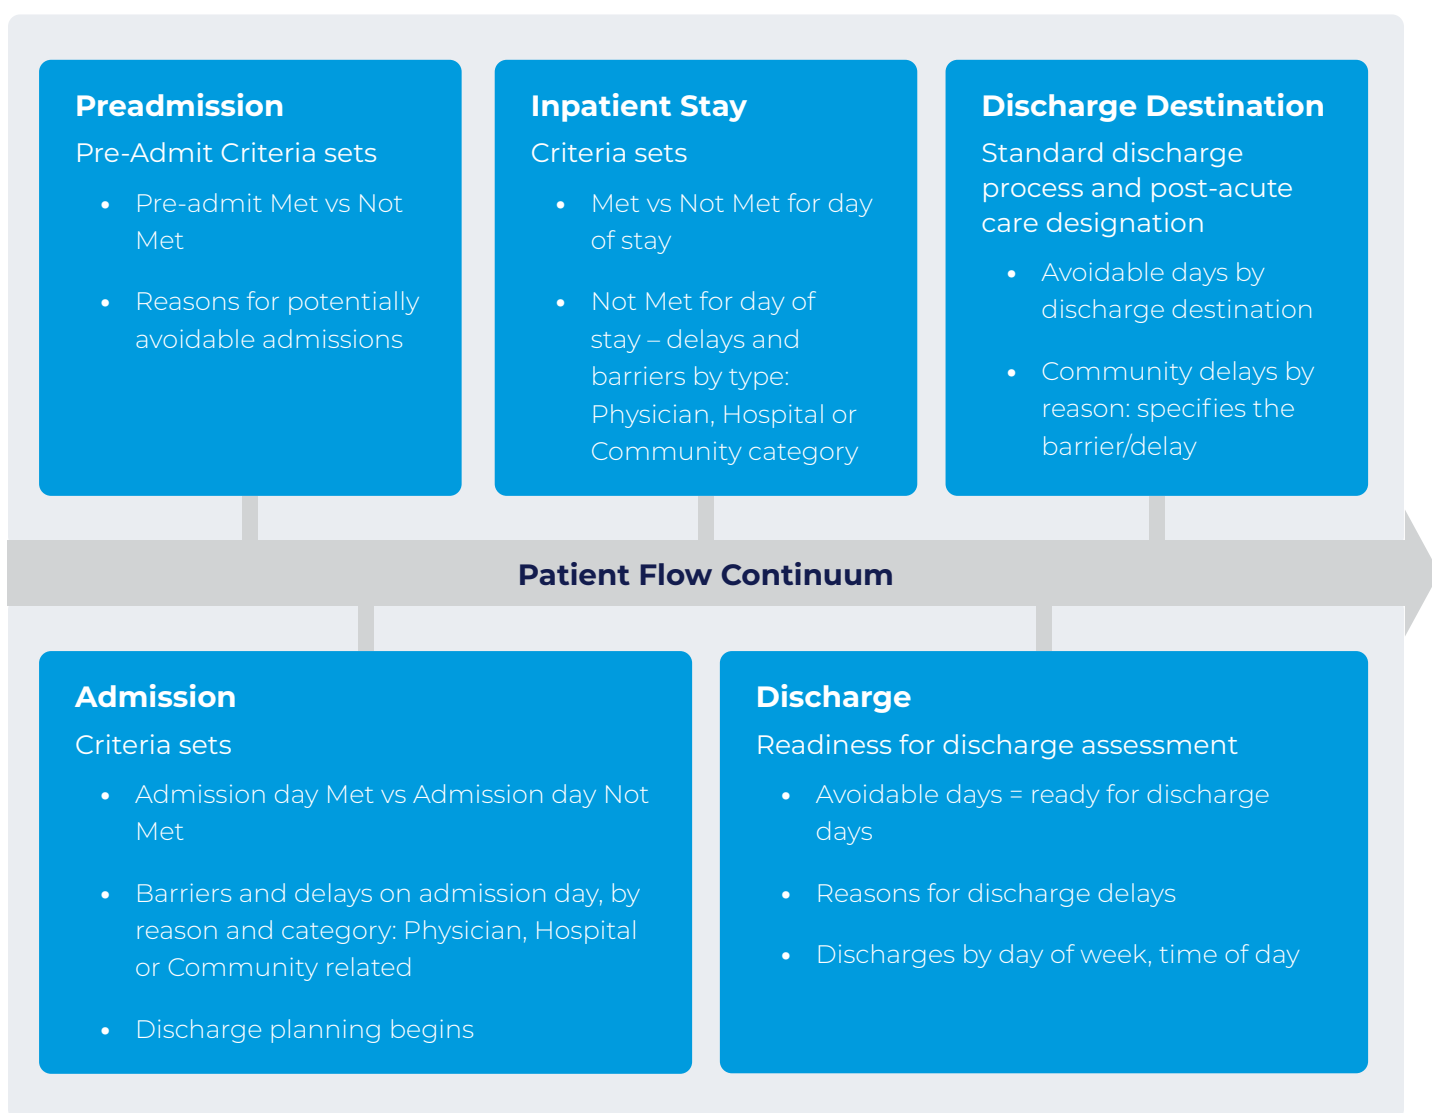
**Preadmission**
Pre-Admit Criteria sets
- Pre-admit Met vs Not Met
- Reasons for potentially avoidable admissions

**Inpatient Stay**
Criteria sets
- Met vs Not Met for day of stay
- Not Met for day of stay – delays and barriers by type: Physician, Hospital or Community category

**Discharge Destination**
Standard discharge process and post-acute care designation
- Avoidable days by discharge destination
- Community delays by reason: specifies the barrier/delay

**Patient Flow Continuum**

**Admission**
Criteria sets
- Admission day Met vs Admission day Not Met
- Barriers and delays on admission day, by reason and category: Physician, Hospital or Community related
- Discharge planning begins

**Discharge**
Readiness for discharge assessment
- Avoidable days = ready for discharge days
- Reasons for discharge delays
- Discharges by day of week, time of day